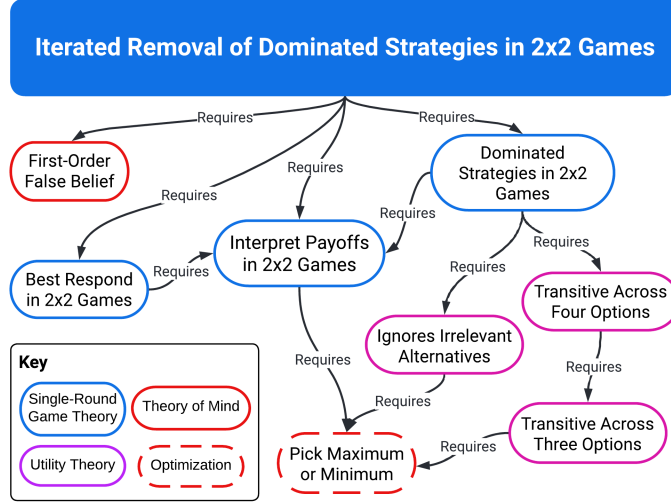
Iterated Removal of Dominated Strategies in 2x2 Games

Requires

Requires

First-Order False Belief

Requires

Requires

Dominated Strategies in 2x2 Games

Requires

Requires

Requires

Interpret Payoffs in 2x2 Games

Requires

Best Respond in 2x2 Games

Requires

Transitive Across Four Options

Requires

Ignores Irrelevant Alternatives

Requires

Key

Single-Round Game Theory

Theory of Mind

Requires

Requires

Transitive Across Three Options

Requires

Utility Theory

Optimization

Pick Maximum or Minimum